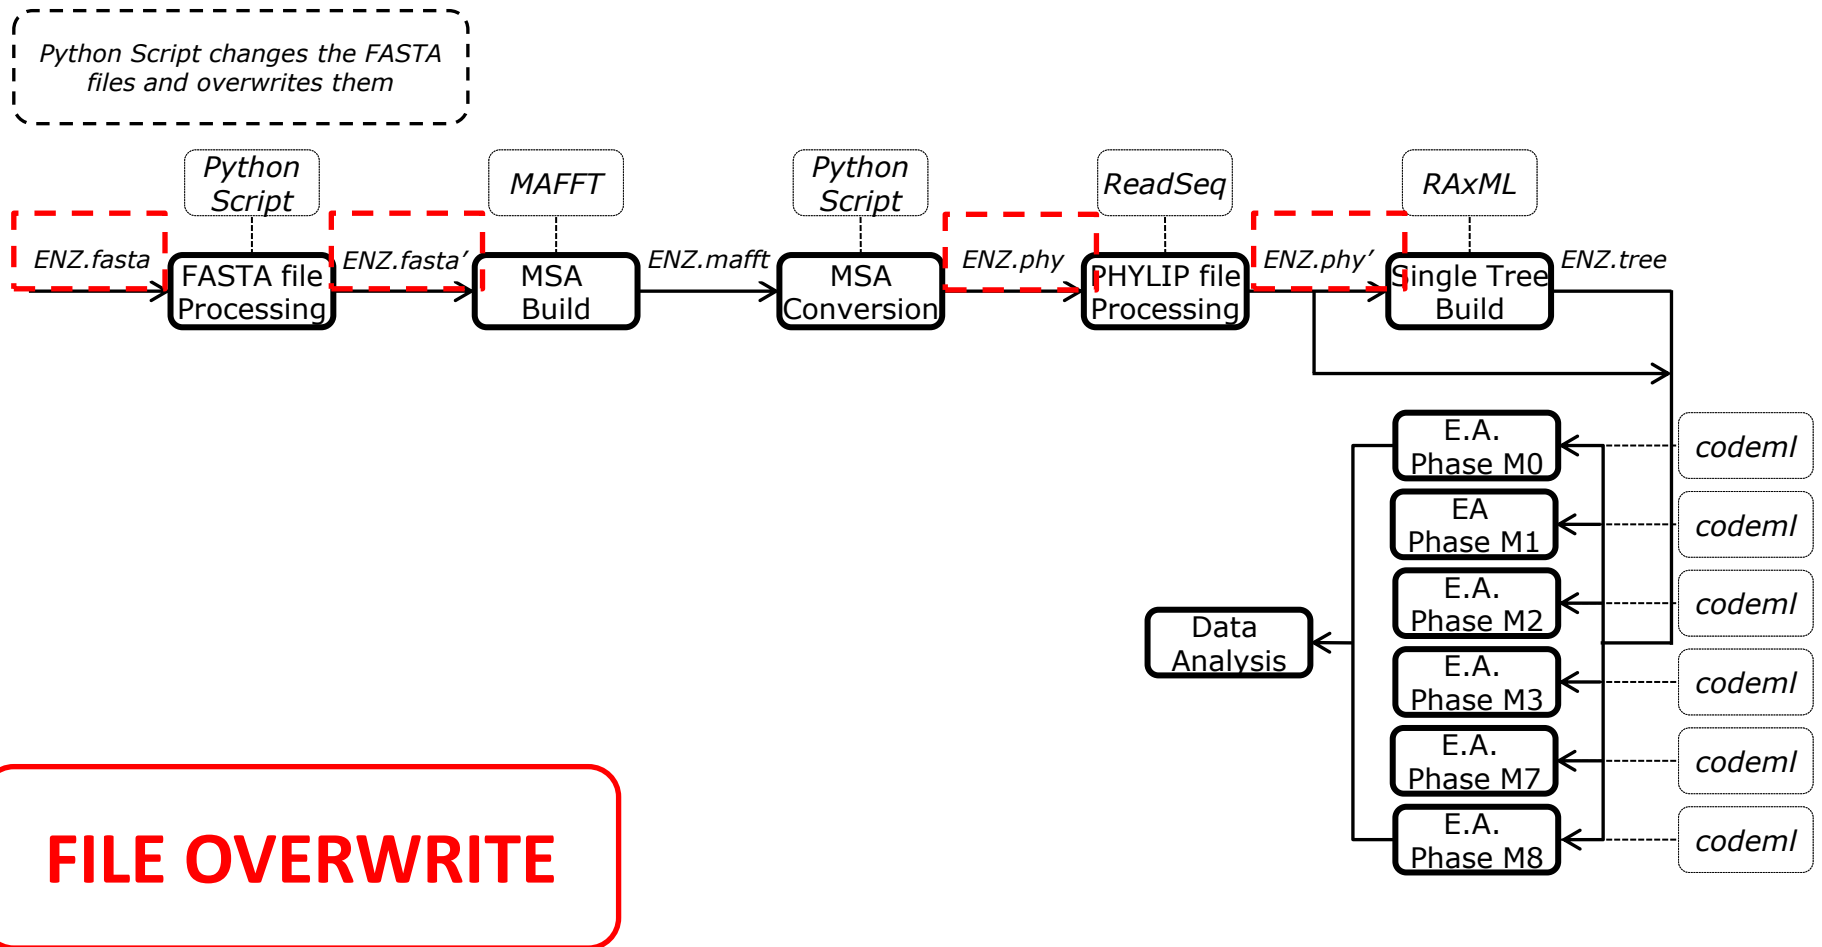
Python Script changes the FASTA files and overwrites them

Python Script

MAFFT

Python Script

ReadSeq

RAxML

ENZ.fasta

FASTA file Processing

ENZ.fasta'

MSA Build

ENZ.mafft

MSA Conversion

ENZ.phy

PHYLIP file Processing

ENZ.phy'

Single Tree Build

ENZ.tree

E.A. Phase M0

codeml

EA Phase M1

codeml

E.A. Phase M2

codeml

Data Analysis

E.A. Phase M3

codeml

E.A. Phase M7

codeml

E.A. Phase M8

codeml

FILE OVERWRITE